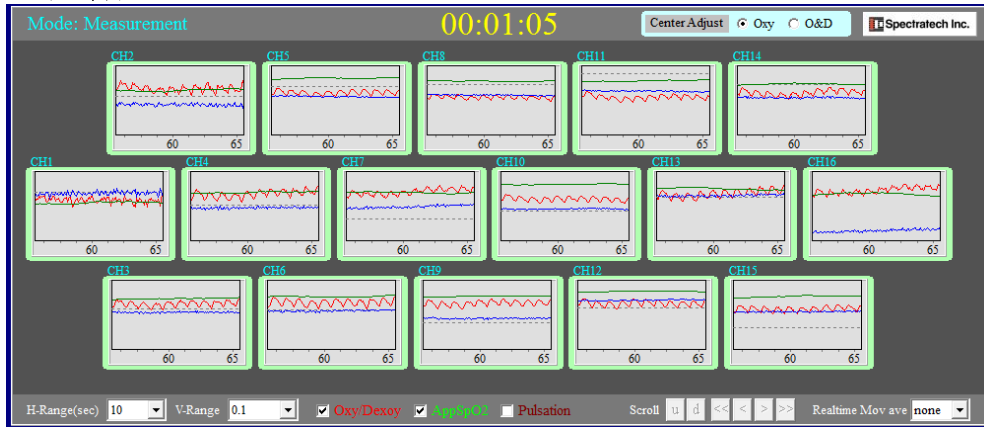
Mode: Measurement

00:01:05

Center Adjust Oxy O&D

Spectratech Inc.

CH2
60 65

CH5
60 65

CH8
60 65

CH11
60 65

CH14
60 65

CH1
60 65

CH4
60 65

CH7
60 65

CH10
60 65

CH13
60 65

CH16
60 65

CH3
60 65

CH6
60 65

CH9
60 65

CH12
60 65

CH15
60 65

H-Range(sec) 10 V-Range 0.1 Oxy/Dexoy AppSpO2 Pulsation Scroll u d << < > >> Realtime Mov ave none